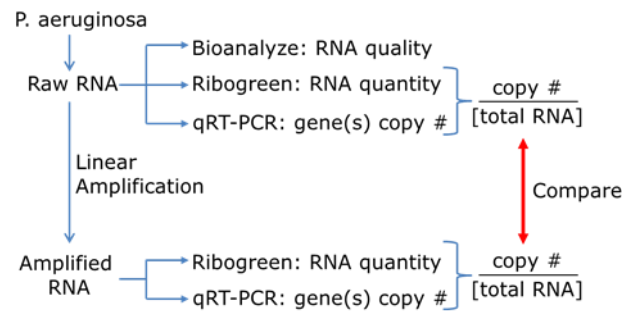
P. aeruginosa

Raw RNA

Bioanalyze: RNA quality

Ribogreen: RNA quantity

qRT-PCR: gene(s) copy #

$\frac{\text{copy \#}}{\text{[total RNA]}}$

Linear Amplification

Compare

Amplified RNA

Ribogreen: RNA quantity

qRT-PCR: gene(s) copy #

$\frac{\text{copy \#}}{\text{[total RNA]}}$